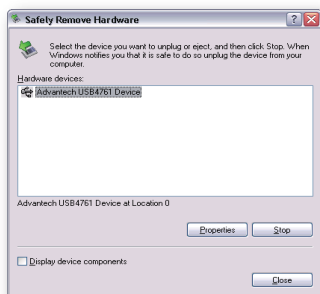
Safely Remove Hardware

?

X

Select the device you want to unplug or eject, and then click Stop. When Windows notifies you that it is safe to do so unplug the device from your computer.

Hardware devices:

Advantech USB4761 Device

Advantech USB4761 Device at Location 0

Properties

Stop

Display device components

Close